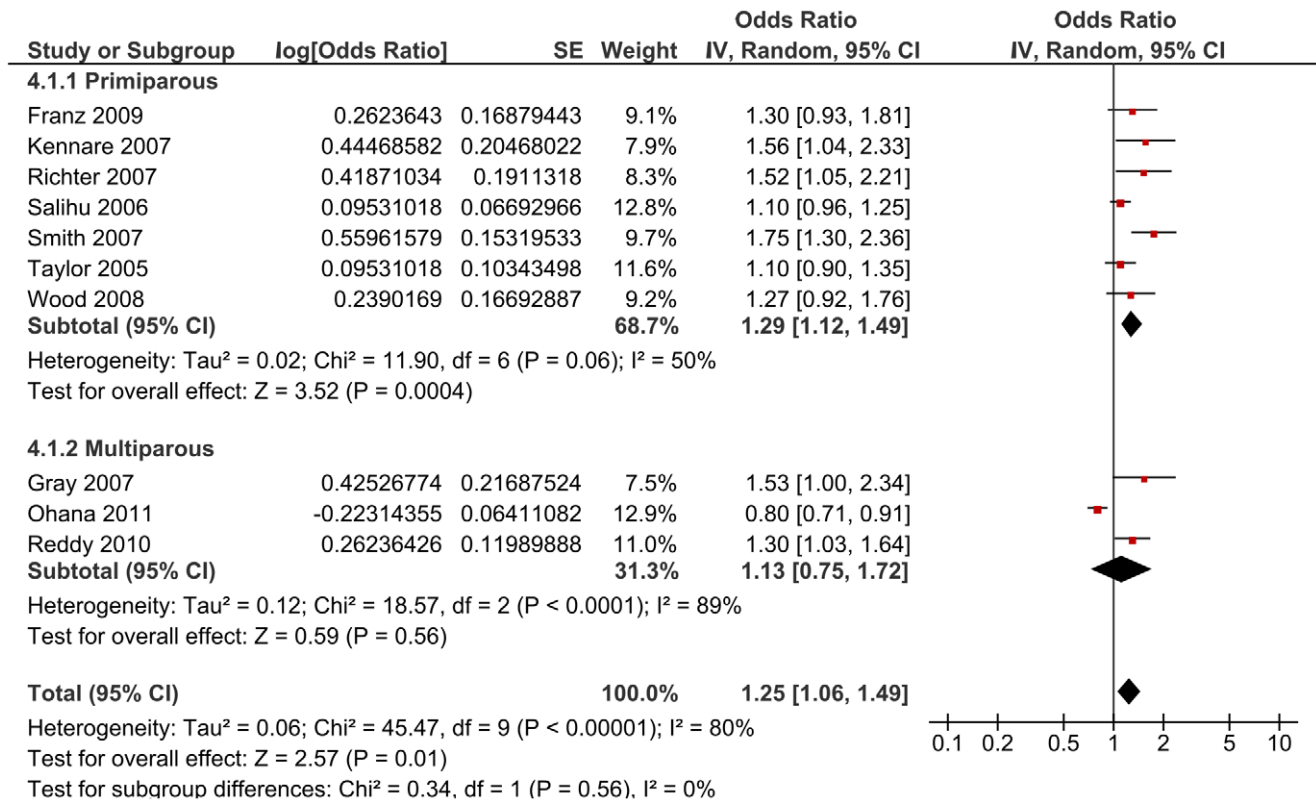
| Study or Subgroup | log[Odds Ratio] | SE | Weight | Odds Ratio IV, Random, 95% CI | Odds Ratio IV, Random, 95% CI |
|---|---|---|---|---|---|
| **4.1.1 Primiparous** | | | | | |
| Franz 2009 | 0.2623643 | 0.16879443 | 9.1% | 1.30 [0.93, 1.81] | |
| Kennare 2007 | 0.44468582 | 0.20468022 | 7.9% | 1.56 [1.04, 2.33] | |
| Richter 2007 | 0.41871034 | 0.1911318 | 8.3% | 1.52 [1.05, 2.21] | |
| Salihu 2006 | 0.09531018 | 0.06692966 | 12.8% | 1.10 [0.96, 1.25] | |
| Smith 2007 | 0.55961579 | 0.15319533 | 9.7% | 1.75 [1.30, 2.36] | |
| Taylor 2005 | 0.09531018 | 0.10343498 | 11.6% | 1.10 [0.90, 1.35] | |
| Wood 2008 | 0.2390169 | 0.16692887 | 9.2% | 1.27 [0.92, 1.76] | |
| **Subtotal (95% CI)** | | | **68.7%** | **1.29 [1.12, 1.49]** | |

Heterogeneity: Tau² = 0.02; Chi² = 11.90, df = 6 (P = 0.06); I² = 50%
Test for overall effect: Z = 3.52 (P = 0.0004)

| Study or Subgroup | log[Odds Ratio] | SE | Weight | Odds Ratio IV, Random, 95% CI | |
|---|---|---|---|---|---|
| **4.1.2 Multiparous** | | | | | |
| Gray 2007 | 0.42526774 | 0.21687524 | 7.5% | 1.53 [1.00, 2.34] | |
| Ohana 2011 | -0.22314355 | 0.06411082 | 12.9% | 0.80 [0.71, 0.91] | |
| Reddy 2010 | 0.26236426 | 0.11989888 | 11.0% | 1.30 [1.03, 1.64] | |
| **Subtotal (95% CI)** | | | **31.3%** | **1.13 [0.75, 1.72]** | |

Heterogeneity: Tau² = 0.12; Chi² = 18.57, df = 2 (P < 0.0001); I² = 89%
Test for overall effect: Z = 0.59 (P = 0.56)

**Total (95% CI)** **100.0%** **1.25 [1.06, 1.49]**
Heterogeneity: Tau² = 0.06; Chi² = 45.47, df = 9 (P < 0.00001); I² = 80%
Test for overall effect: Z = 2.57 (P = 0.01)
Test for subgroup differences: Chi² = 0.34, df = 1 (P = 0.56), I² = 0%

0.1 0.2 0.5 1 2 5 10